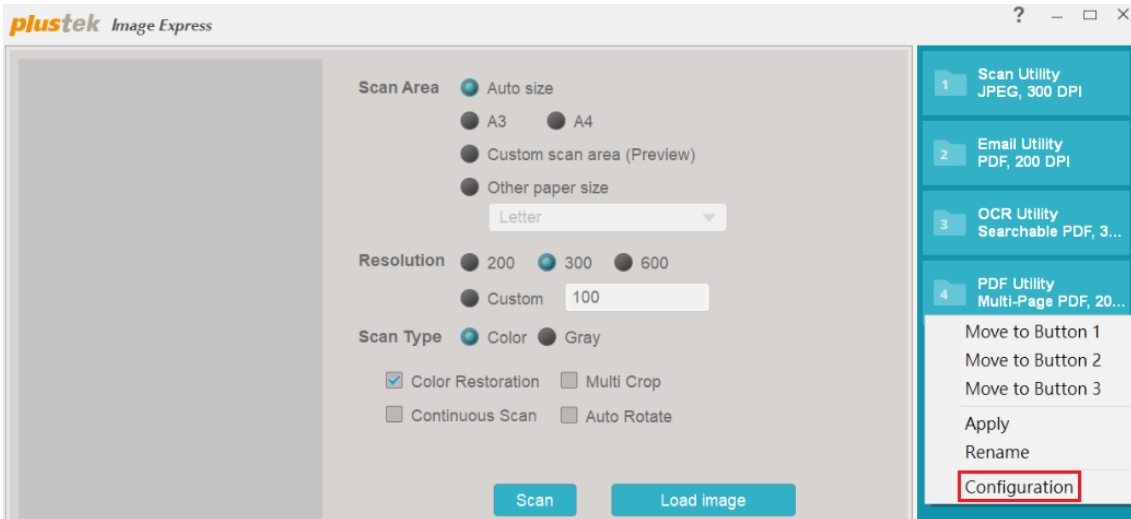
plustek Image Express

? – □ ×

Scan Area Auto size
A3 A4
Custom scan area (Preview)
Other paper size
Letter

Resolution 200 300 600
Custom 100

Scan Type Color Gray

Color Restoration Multi Crop
Continuous Scan Auto Rotate

Scan Load image

1 Scan Utility
JPEG, 300 DPI

2 Email Utility
PDF, 200 DPI

3 OCR Utility
Searchable PDF, 3...

4 PDF Utility
Multi-Page PDF, 20...

Move to Button 1
Move to Button 2
Move to Button 3
Apply
Rename
Configuration